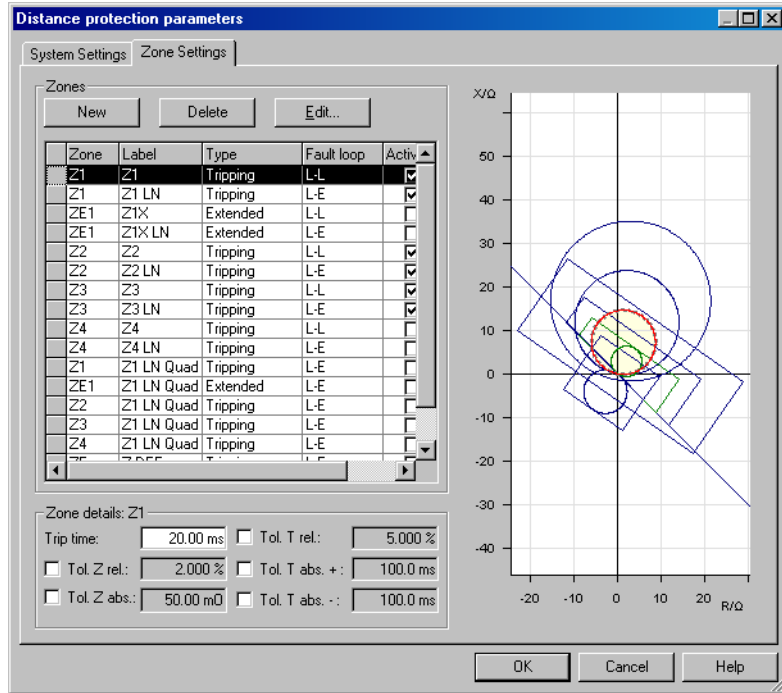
Distance protection parameters

System Settings | Zone Settings

Zones

New | Delete | Edit...

| Zone | Label | Type | Fault loop | Activ |
|---|---|---|---|---|
| Z1 | Z1 | Tripping | L-L | ☑ |
| Z1 | Z1 LN | Tripping | L-E | ☑ |
| ZE1 | Z1X | Extended | L-L | ☐ |
| ZE1 | Z1X LN | Extended | L-E | ☐ |
| Z2 | Z2 | Tripping | L-L | ☑ |
| Z2 | Z2 LN | Tripping | L-E | ☑ |
| Z3 | Z3 | Tripping | L-L | ☑ |
| Z3 | Z3 LN | Tripping | L-E | ☑ |
| Z4 | Z4 | Tripping | L-L | ☐ |
| Z4 | Z4 LN | Tripping | L-E | ☐ |
| Z1 | Z1 LN Quad | Tripping | L-E | ☐ |
| ZE1 | Z1 LN Quad | Extended | L-E | ☐ |
| Z2 | Z1 LN Quad | Tripping | L-E | ☐ |
| Z3 | Z1 LN Quad | Tripping | L-E | ☐ |
| Z4 | Z1 LN Quad | Tripping | L-E | ☐ |
| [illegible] | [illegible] | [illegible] | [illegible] | |

Zone details: Z1

Trip time: 20.00 ms | Tol. T rel.: 5.000 %

Tol. Z rel.: 2.000 % | Tol. T abs. +: 100.0 ms

Tol. Z abs.: 50.00 mΩ | Tol. T abs. -: 100.0 ms

X/Ω
50
40
30
20
10
0
-10
-20
-30
-40
-20 -10 0 10 20 R/Ω

OK | Cancel | Help